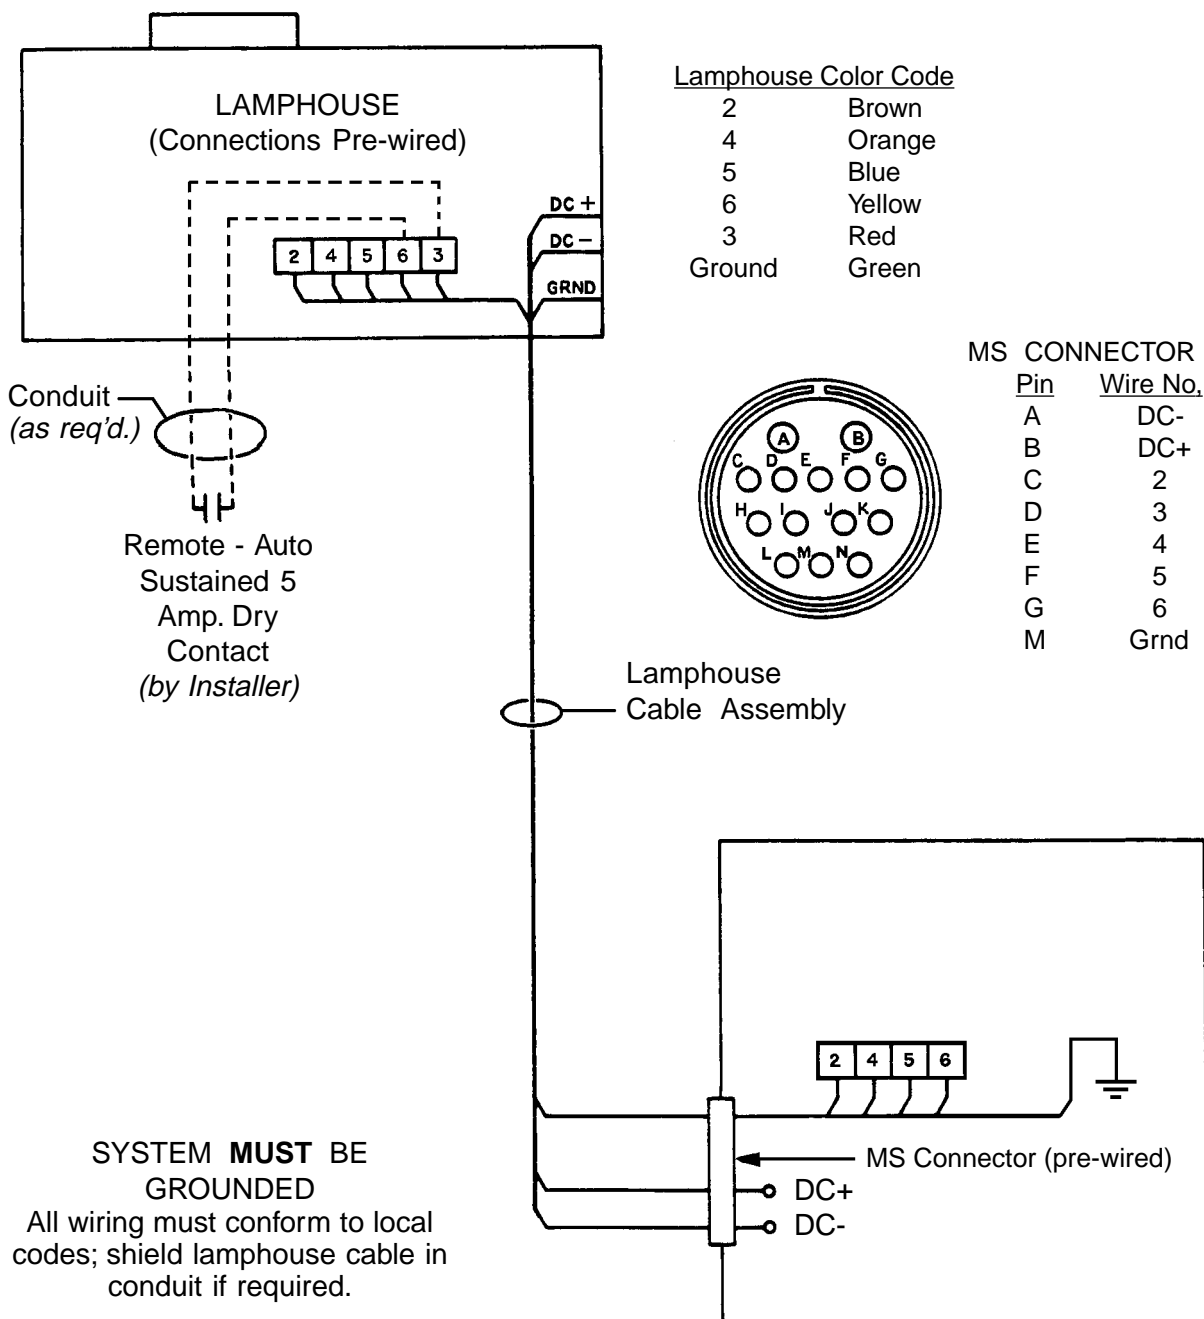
LAMPHOUSE
(Connections Pre-wired)

2 4 5 6 3

DC +
DC –
GRND

Lamphouse Color Code

| 2 | Brown |
|---|---|
| 4 | Orange |
| 5 | Blue |
| 6 | Yellow |
| 3 | Red |
| Ground | Green |

MS CONNECTOR

| Pin | Wire No, |
|---|---|
| A | DC- |
| B | DC+ |
| C | 2 |
| D | 3 |
| E | 4 |
| F | 5 |
| G | 6 |
| M | Grnd |

A B C D E F G H I J K L M N

Conduit
(as req'd.)

Remote - Auto Sustained 5 Amp. Dry Contact
(by Installer)

Lamphouse
Cable Assembly

2 4 5 6

MS Connector (pre-wired)
DC+
DC-

SYSTEM **MUST** BE GROUNDED
All wiring must conform to local codes; shield lamphouse cable in conduit if required.